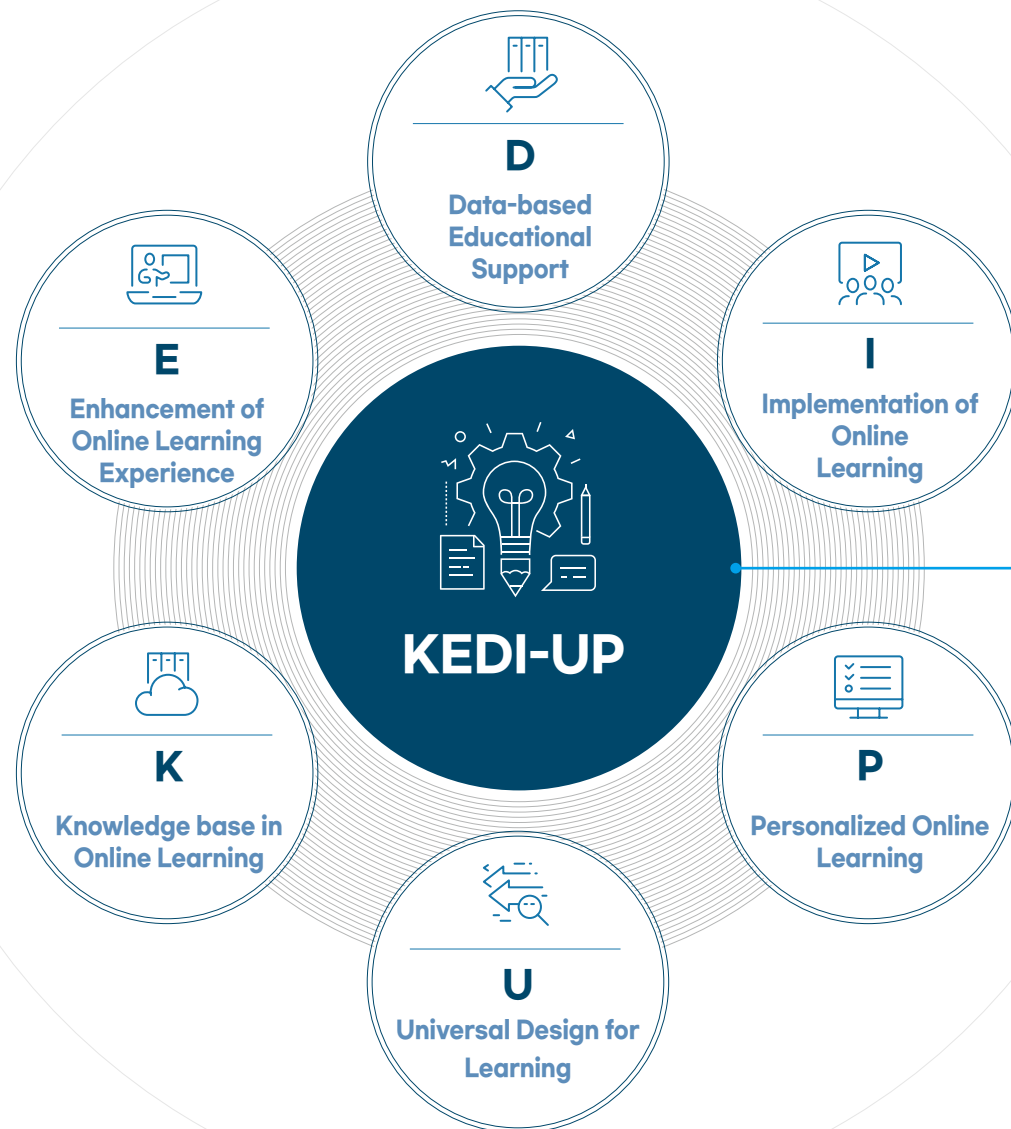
D

Data-based Educational Support

E

Enhancement of Online Learning Experience

I

Implementation of Online Learning

KEDI-UP

K

Knowledge base in Online Learning

P

Personalized Online Learning

U

Universal Design for Learning